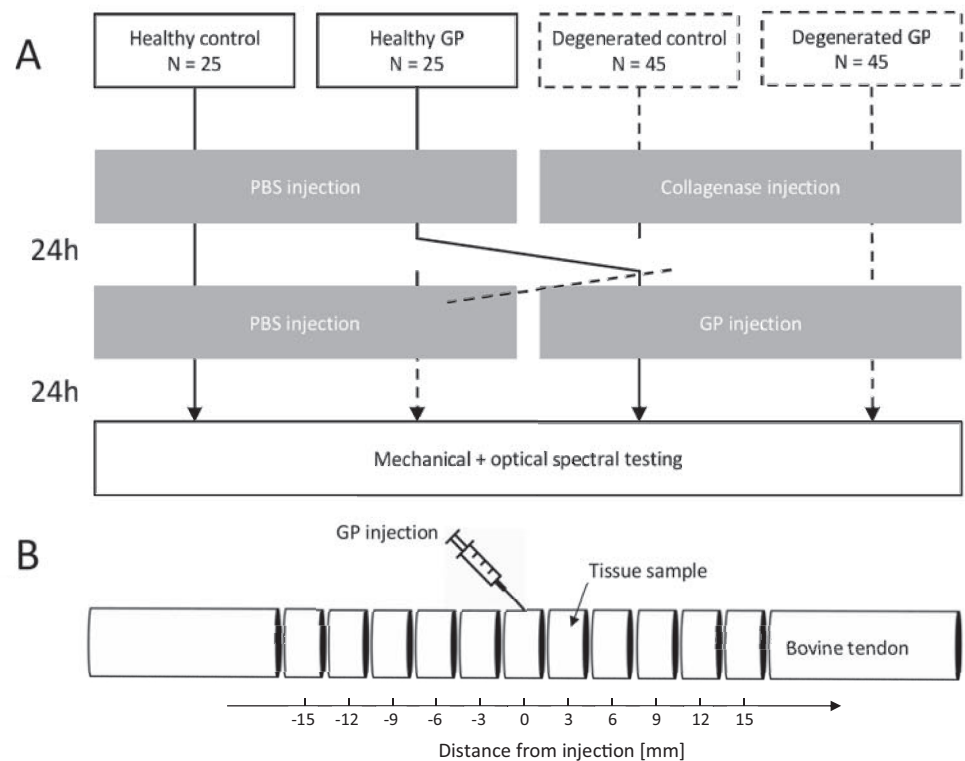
A

Healthy control
N = 25

Healthy GP
N = 25

Degenerated control
N = 45

Degenerated GP
N = 45

PBS injection

Collagenase injection

24h

PBS injection

GP injection

24h

Mechanical + optical spectral testing

B

GP injection

Tissue sample

Bovine tendon

-15 -12 -9 -6 -3 0 3 6 9 12 15

Distance from injection [mm]